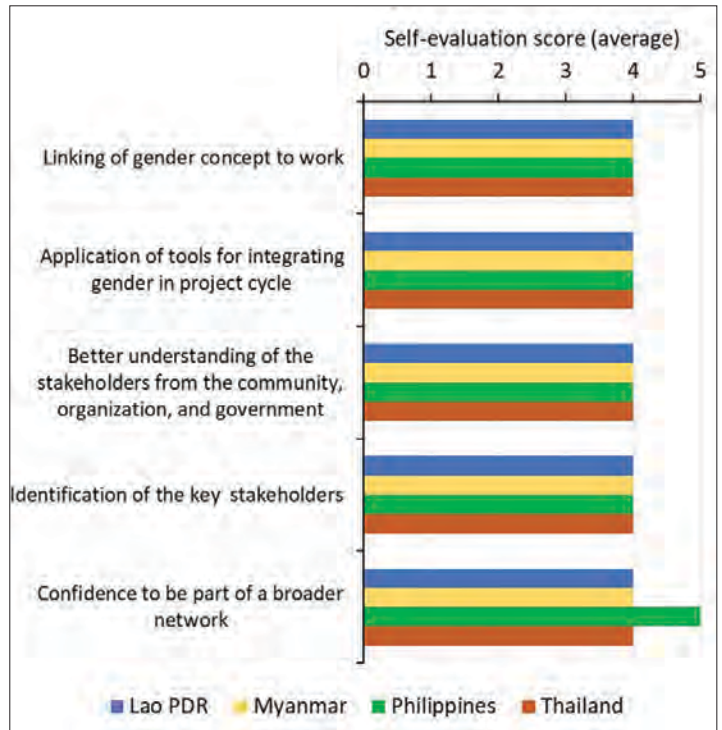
Self-evaluation score (average)

0 1 2 3 4 5

Linking of gender concept to work

Application of tools for integrating gender in project cycle

Better understanding of the stakeholders from the community, organization, and government

Identification of the key stakeholders

Confidence to be part of a broader network

Lao PDR Myanmar Philippines Thailand